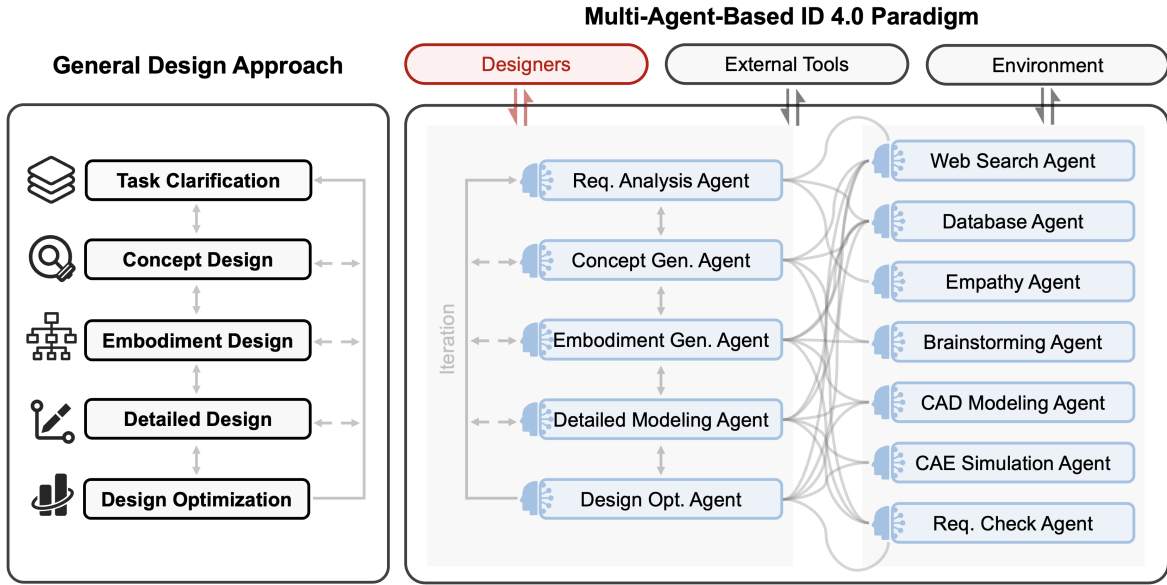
Multi-Agent-Based ID 4.0 Paradigm

General Design Approach

Designers

External Tools

Environment

Task Clarification

Concept Design

Embodiment Design

Detailed Design

Design Optimization

Iteration

Req. Analysis Agent

Concept Gen. Agent

Embodiment Gen. Agent

Detailed Modeling Agent

Design Opt. Agent

Web Search Agent

Database Agent

Empathy Agent

Brainstorming Agent

CAD Modeling Agent

CAE Simulation Agent

Req. Check Agent